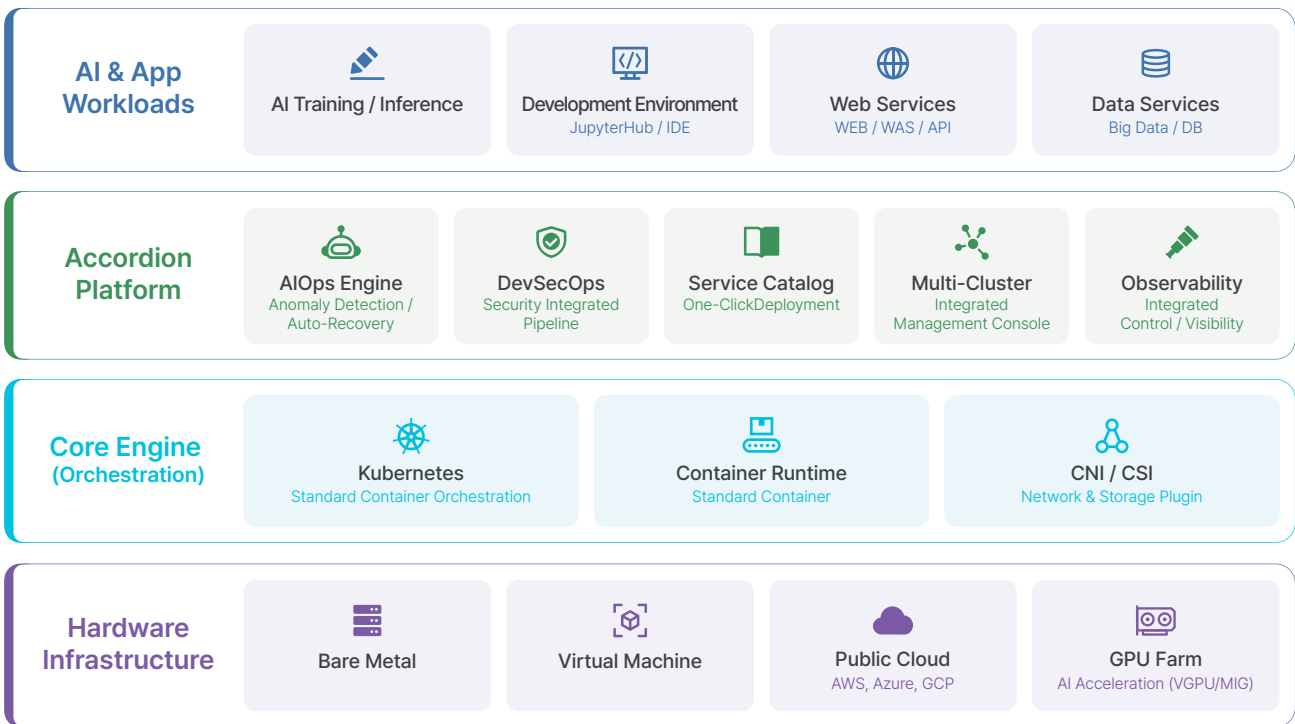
AI & App Workloads

AI Training / Inference

Development Environment
JupyterHub / IDE

Web Services
WEB / WAS / API

Data Services
Big Data / DB

Accordion Platform

AIOps Engine
Anomaly Detection / Auto-Recovery

DevSecOps
Security Integrated Pipeline

Service Catalog
One-ClickDeployment

Multi-Cluster
Integrated Management Console

Observability
Integrated Control / Visibility

Core Engine (Orchestration)

Kubernetes
Standard Container Orchestration

Container Runtime
Standard Container

CNI / CSI
Network & Storage Plugin

Hardware Infrastructure

Bare Metal

Virtual Machine

Public Cloud
AWS, Azure, GCP

GPU Farm
AI Acceleration (VGPU/MIG)